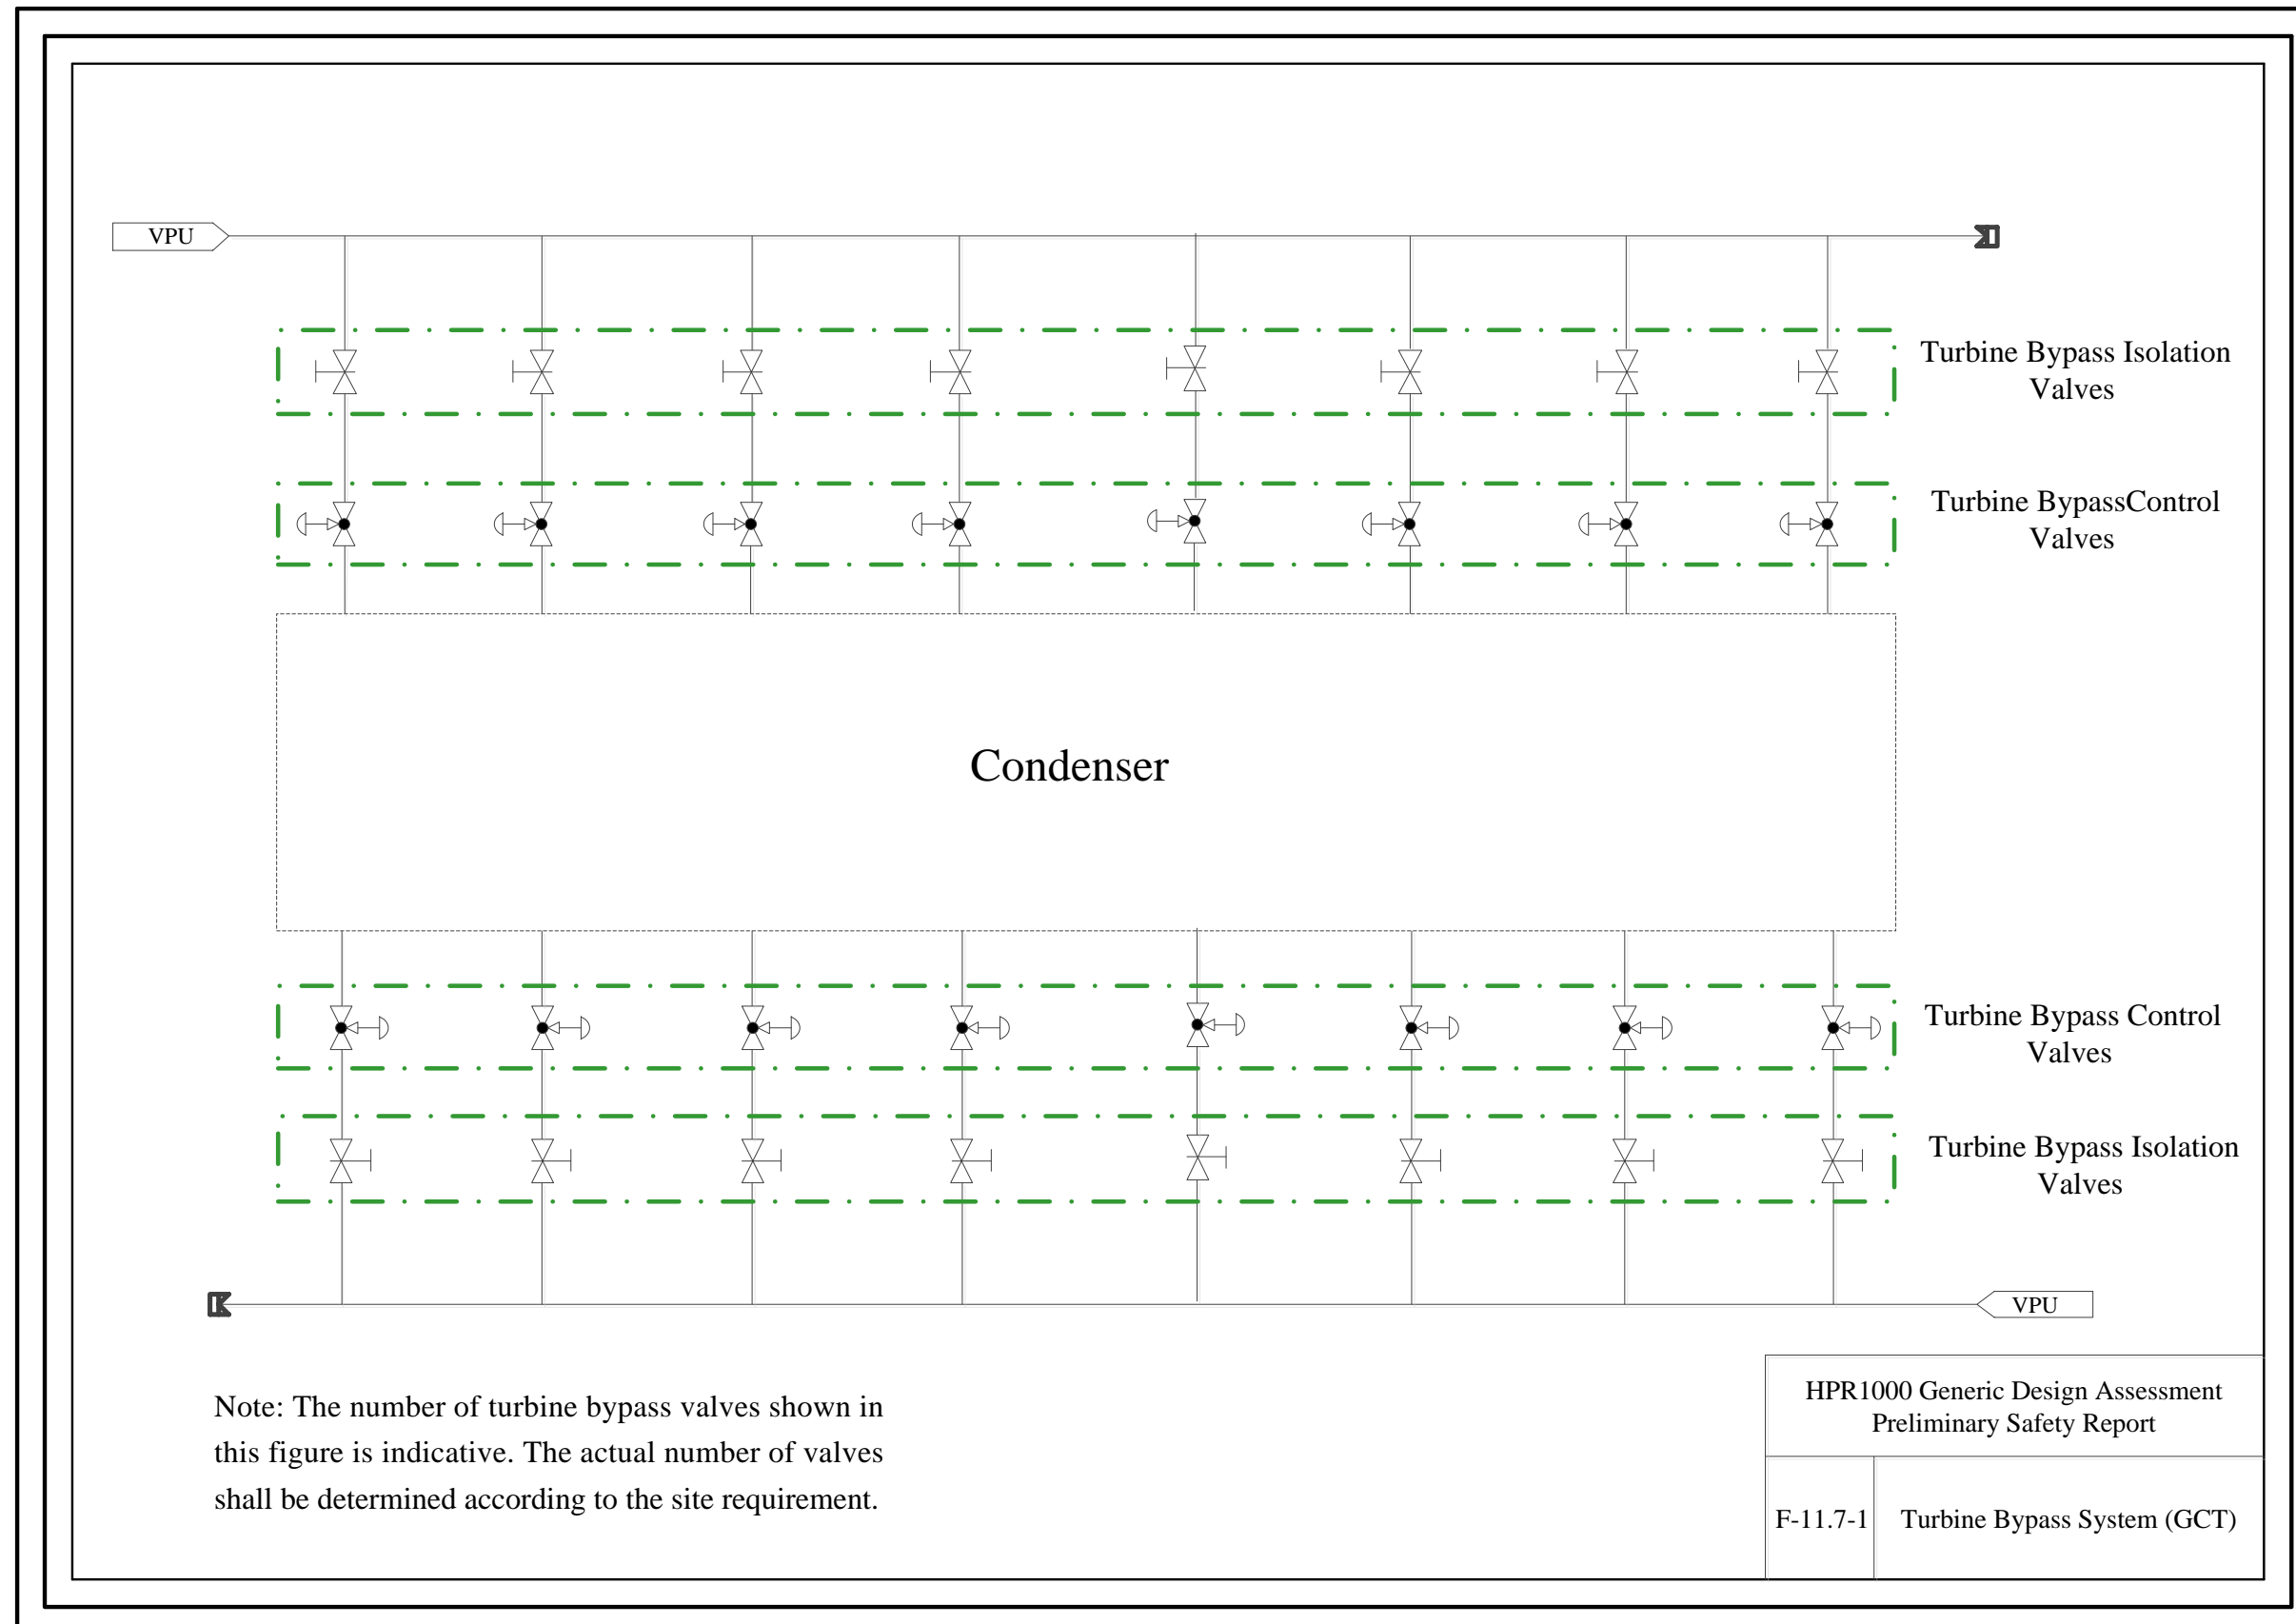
VPU

Turbine Bypass Isolation Valves

Turbine BypassControl Valves

Condenser

Turbine Bypass Control Valves

Turbine Bypass Isolation Valves

VPU

Note: The number of turbine bypass valves shown in this figure is indicative. The actual number of valves shall be determined according to the site requirement.

HPR1000 Generic Design Assessment
Preliminary Safety Report

| F-11.7-1 | Turbine Bypass System (GCT) |